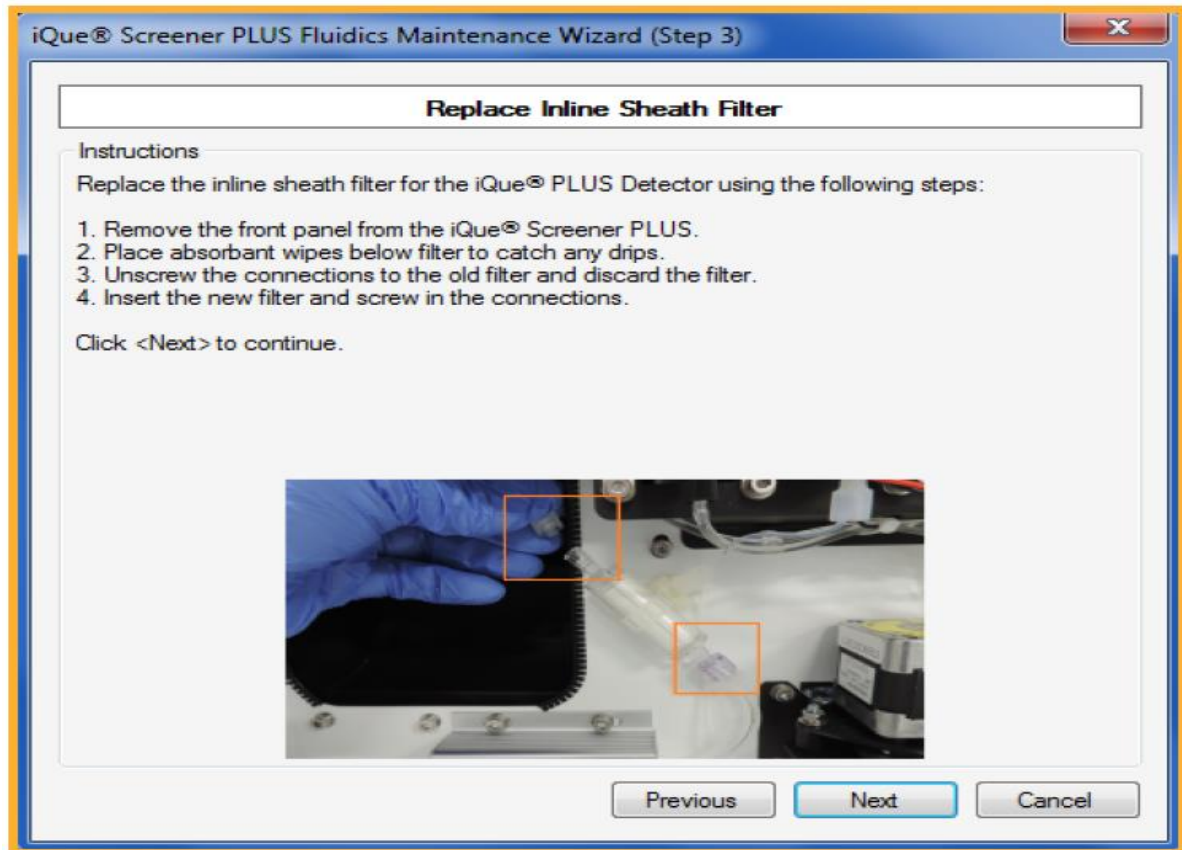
iQue® Screener PLUS Fluidics Maintenance Wizard (Step 3)

Replace Inline Sheath Filter

Instructions

Replace the inline sheath filter for the iQue® PLUS Detector using the following steps:

1. Remove the front panel from the iQue® Screener PLUS.
2. Place absorbant wipes below filter to catch any drips.
3. Unscrew the connections to the old filter and discard the filter.
4. Insert the new filter and screw in the connections.

Click <Next> to continue.

Previous Next Cancel